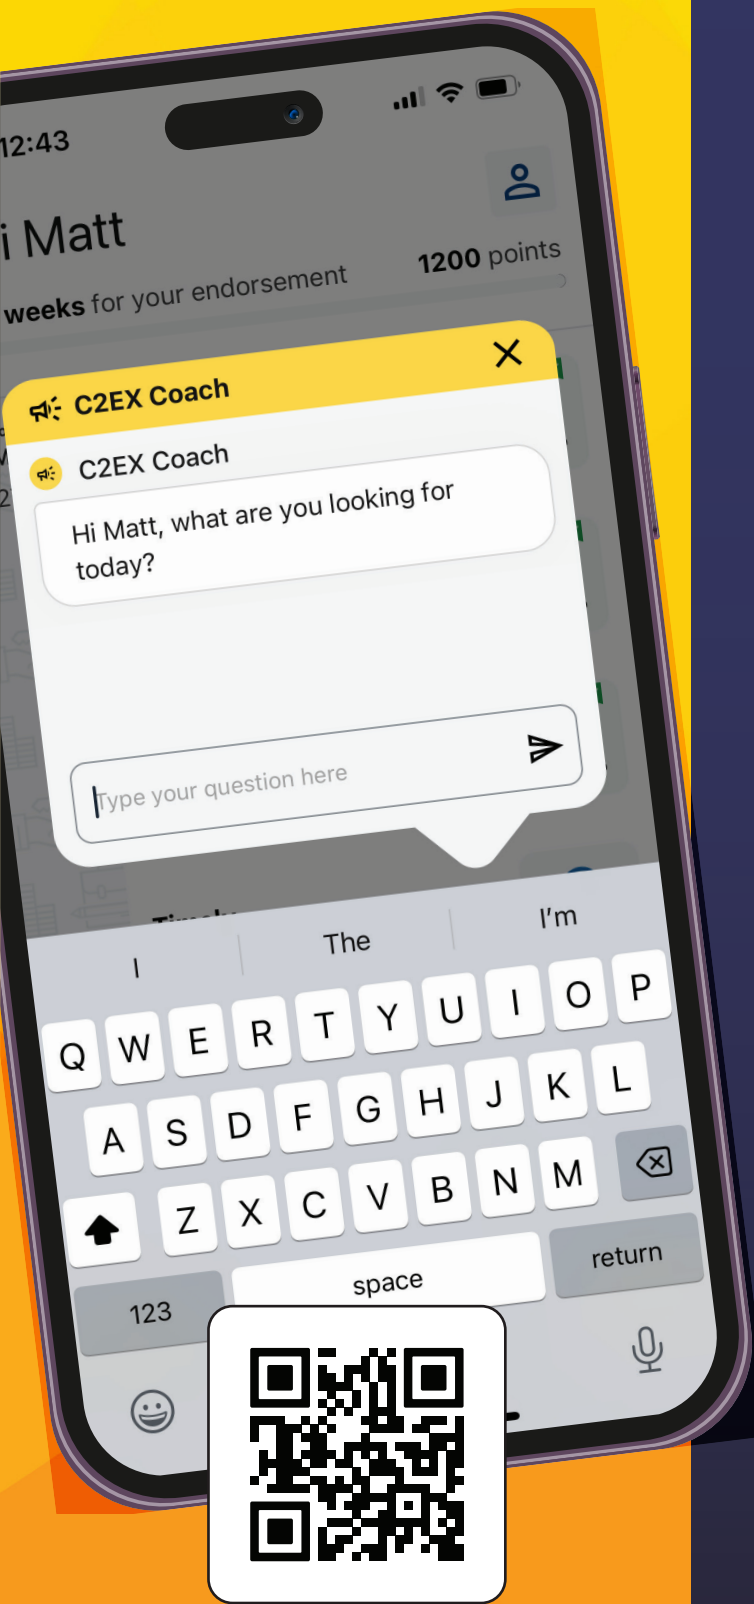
12:43

i Matt

weeks for your endorsement

1200 points

C2EX Coach

C2EX Coach

Hi Matt, what are you looking for today?

Type your question here

I

The

I'm

Q W E R T Y U I O P

A S D F G H J K L

Z X C V B N M

123

space

return